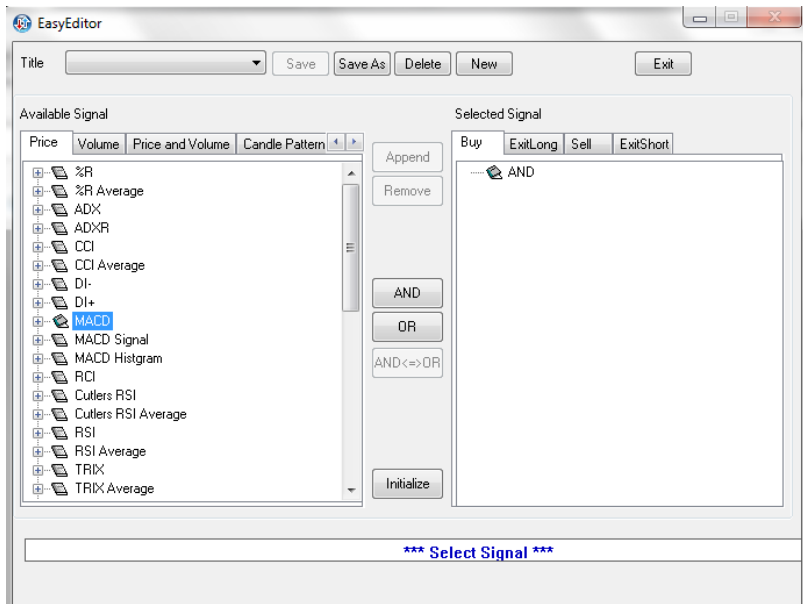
EasyEditor

Title
Save
Save As
Delete
New
Exit

Available Signal
Price
Volume
Price and Volume
Candle Pattern

%R
%R Average
ADX
ADXR
CCI
CCI Average
DI-
DI+
MACD
MACD Signal
MACD Histgram
RCI
Cutlers RSI
Cutlers RSI Average
RSI
RSI Average
TRIX
TRIX Average

Append
Remove
AND
OR
AND<=>OR
Initialize

Selected Signal
Buy
ExitLong
Sell
ExitShort

AND

*** Select Signal ***